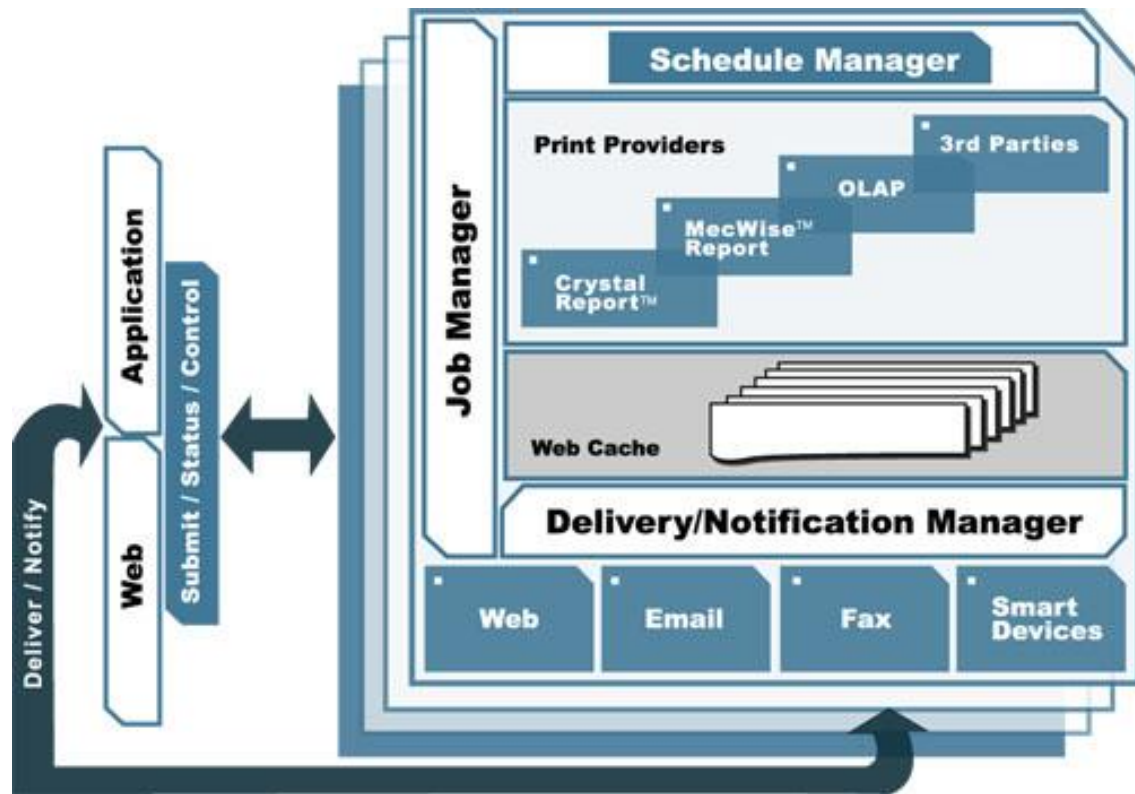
Application

Web

Submit / Status / Control

Deliver / Notify

Job Manager

Schedule Manager

Print Providers

3rd Parties

OLAP

MecWise™ Report

Crystal Report™

Web Cache

Delivery/Notification Manager

Web

Email

Fax

Smart Devices